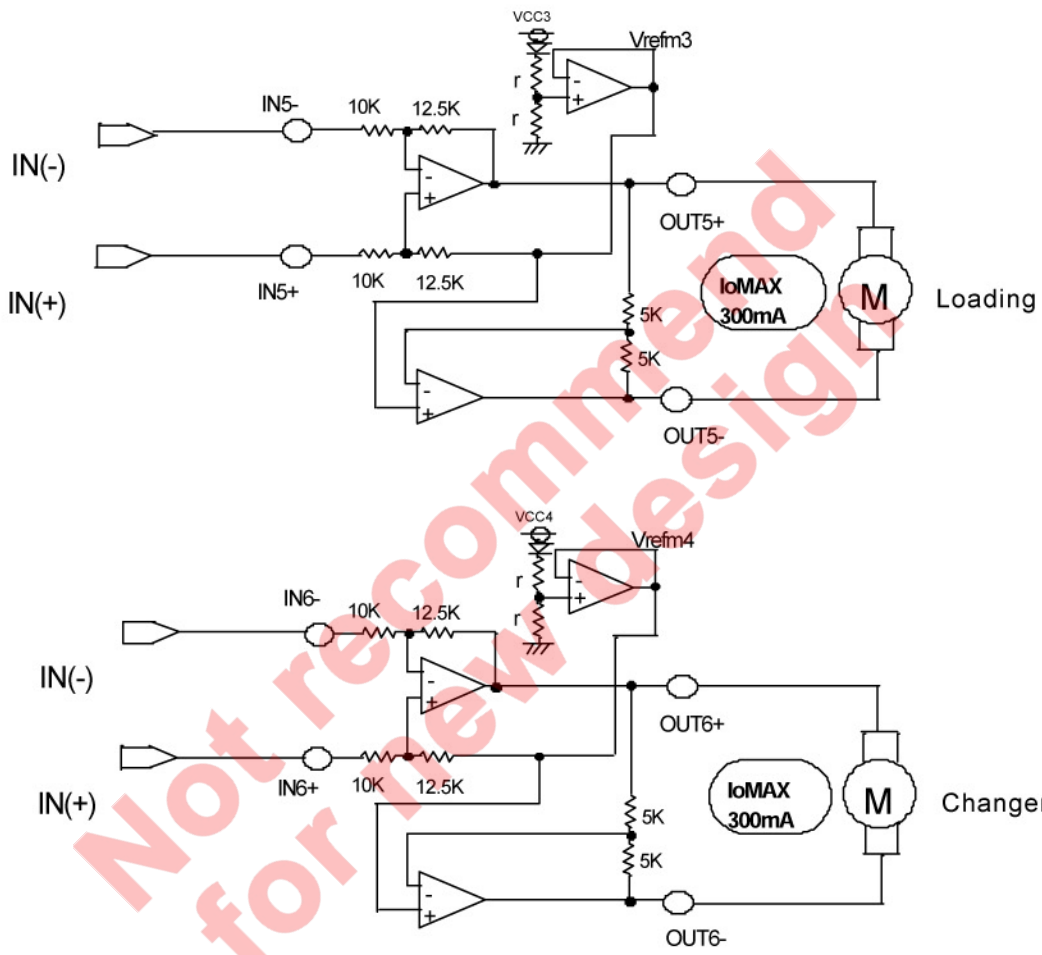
VCC3
Vrefm3
r
r
IN5-
10K
12.5K
IN(-)
OUT5+
IN(+)
IN5+
10K
12.5K
IoMAX 300mA
M
Loading
5K
5K
OUT5-

VCC4
Vrefm4
r
r
IN6-
10K
12.5K
IN(-)
OUT6+
IN(+)
IN6+
10K
12.5K
IoMAX 300mA
M
Changer
5K
5K
OUT6-

Not recommend for new design